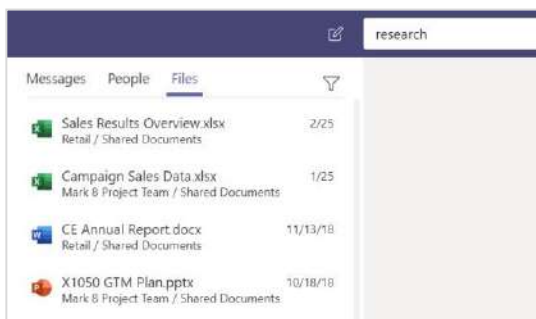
research

Messages People Files

Sales Results Overview.xlsx 2/25
Retail / Shared Documents

Campaign Sales Data.xlsx 1/25
Mark 8 Project Team / Shared Documents

CE Annual Report.docx 11/13/18
Retail / Shared Documents

X1050 GTM Plan.pptx 10/18/18
Mark 8 Project Team / Shared Documents